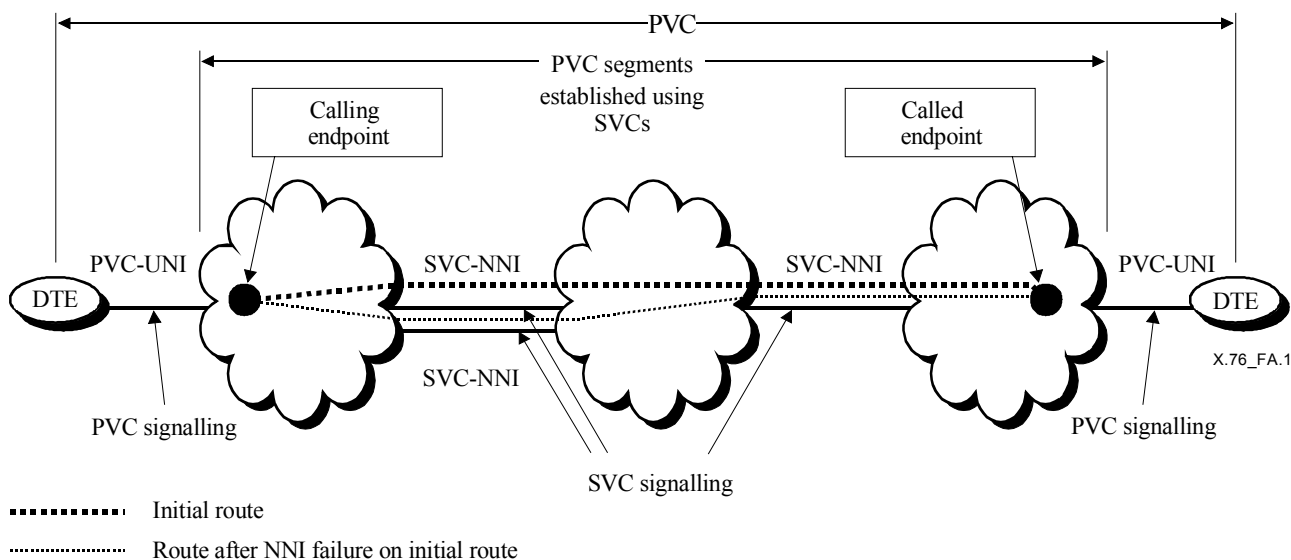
PVC

PVC segments established using SVCs

Calling endpoint

Called endpoint

PVC-UNI

SVC-NNI

SVC-NNI

PVC-UNI

DTE

DTE

X.76_FA.1

SVC-NNI

PVC signalling

PVC signalling

SVC signalling

Initial route

Route after NNI failure on initial route